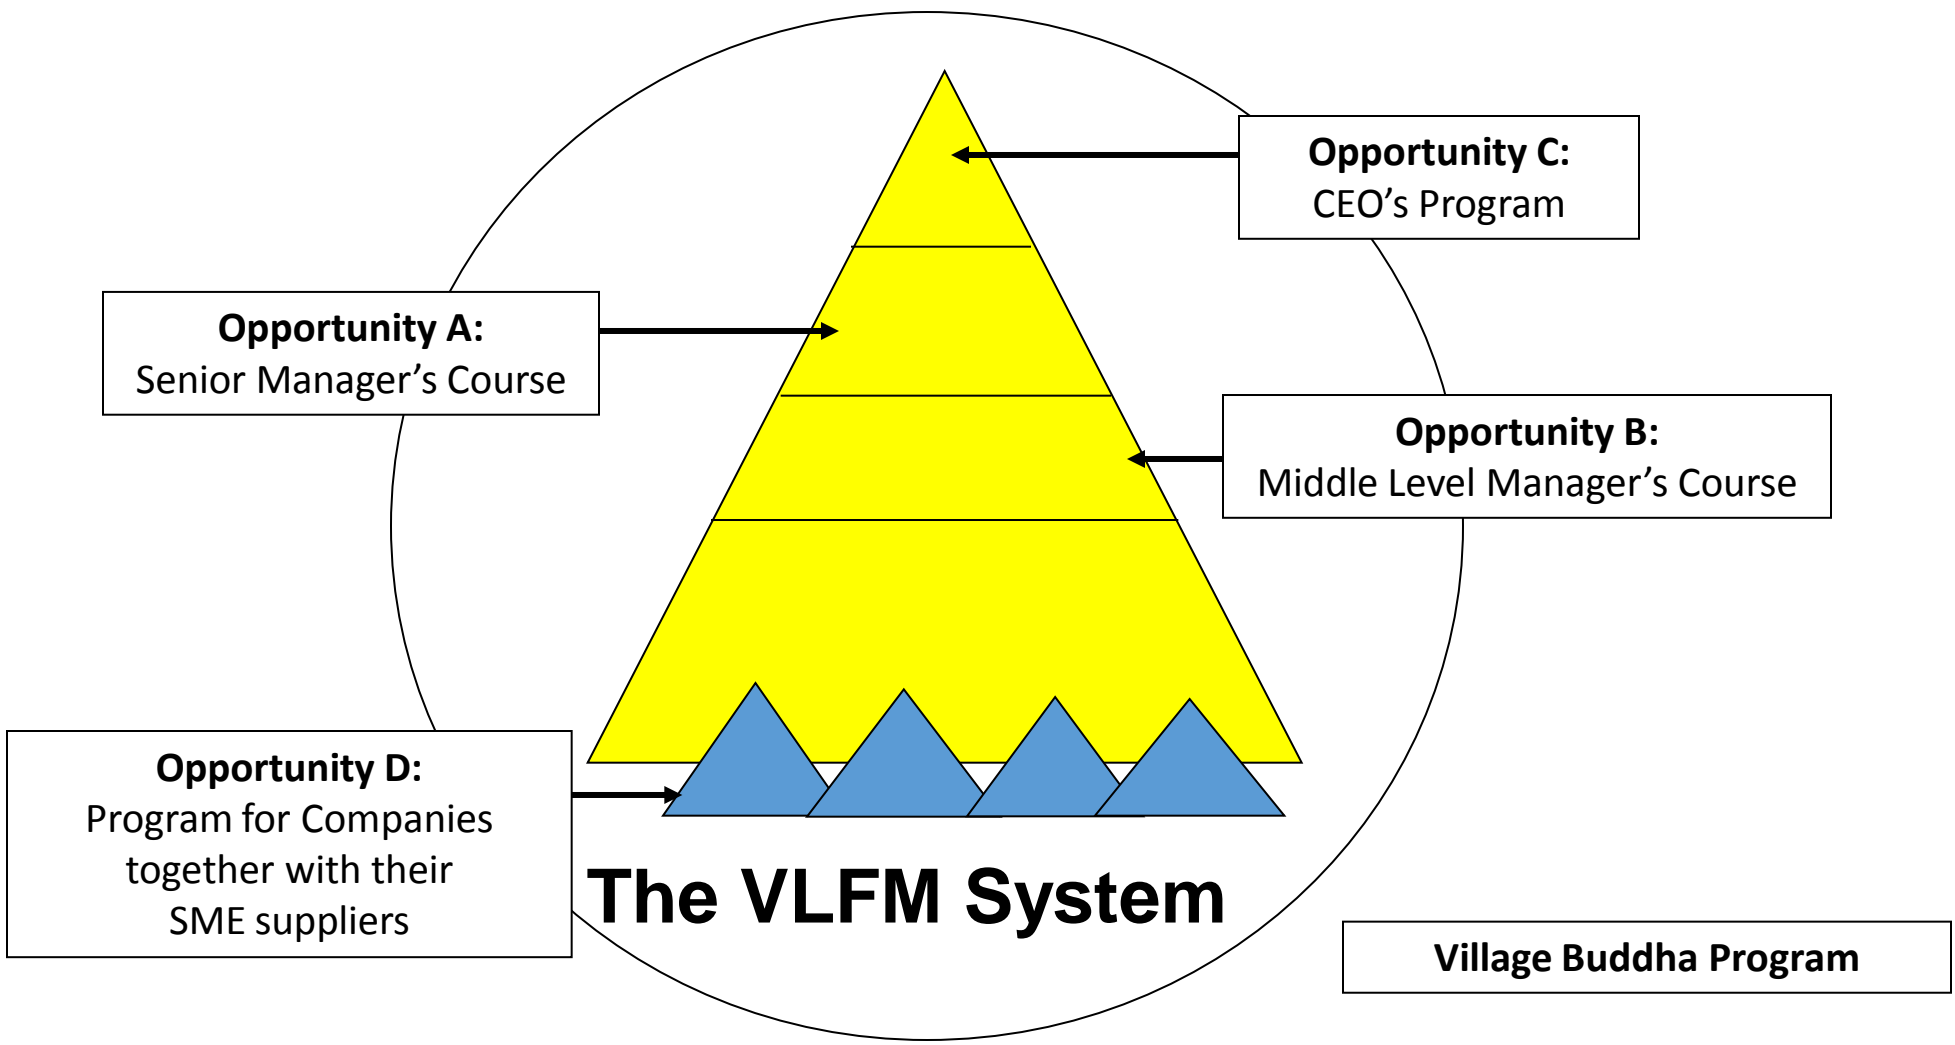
Opportunity C:
CEO’s Program

Opportunity A:
Senior Manager’s Course

Opportunity B:
Middle Level Manager’s Course

Opportunity D:
Program for Companies together with their SME suppliers

The VLFM System

Village Buddha Program